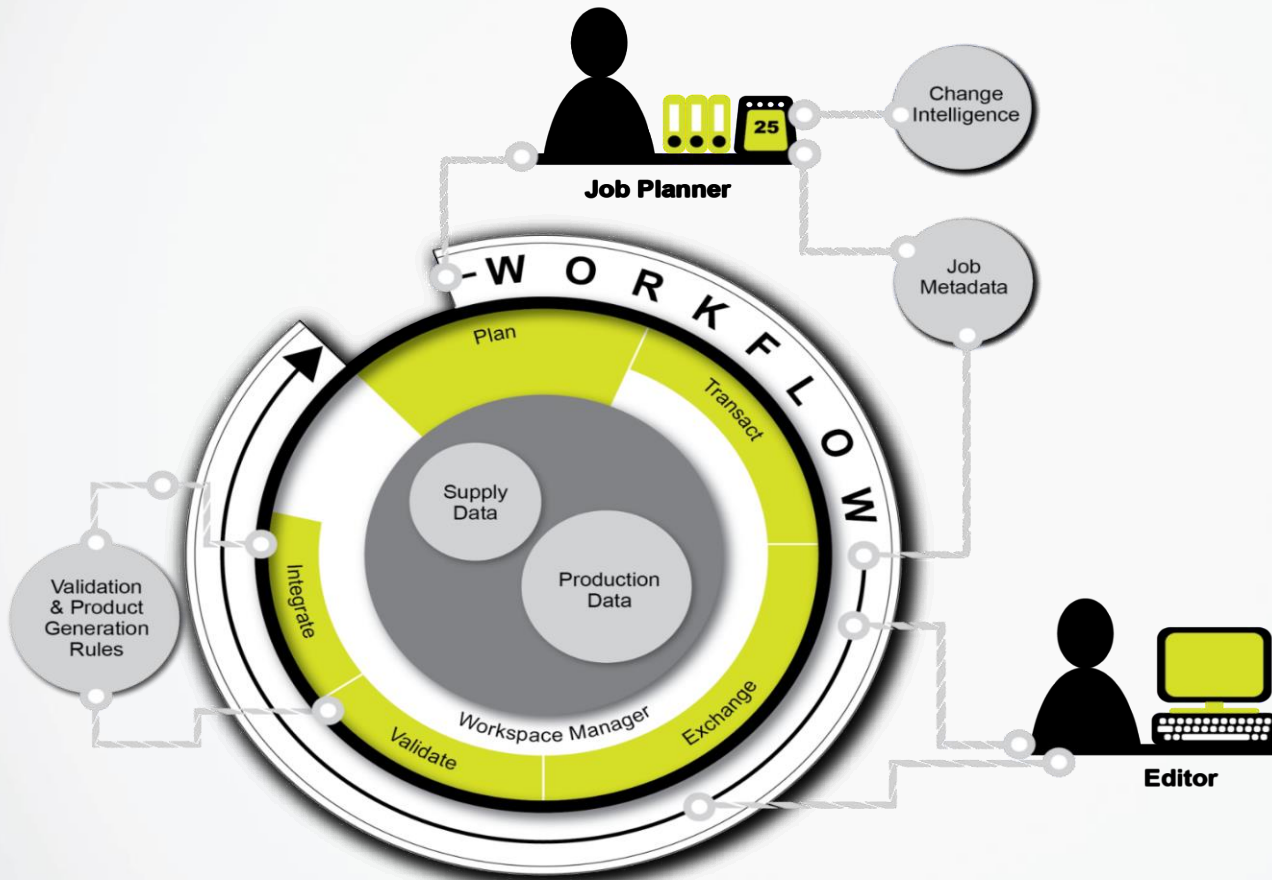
Job Planner

25

Change Intelligence

Job Metadata

WORKFLOW

Plan

Transact

Supply Data

Production Data

Integrate

Validate

Workspace Manager

Exchange

Validation & Product Generation Rules

Editor